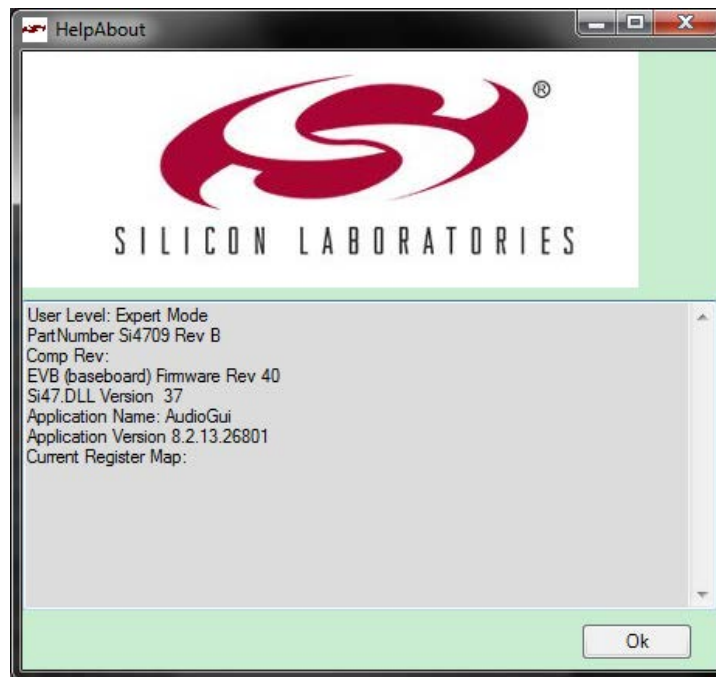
HelpAbout

®

SILICON LABORATORIES

User Level: Expert Mode
PartNumber Si4709 Rev B
Comp Rev:
EVB (baseboard) Firmware Rev 40
Si47.DLL Version 37
Application Name: AudioGui
Application Version 8.2.13.26801
Current Register Map:

Ok